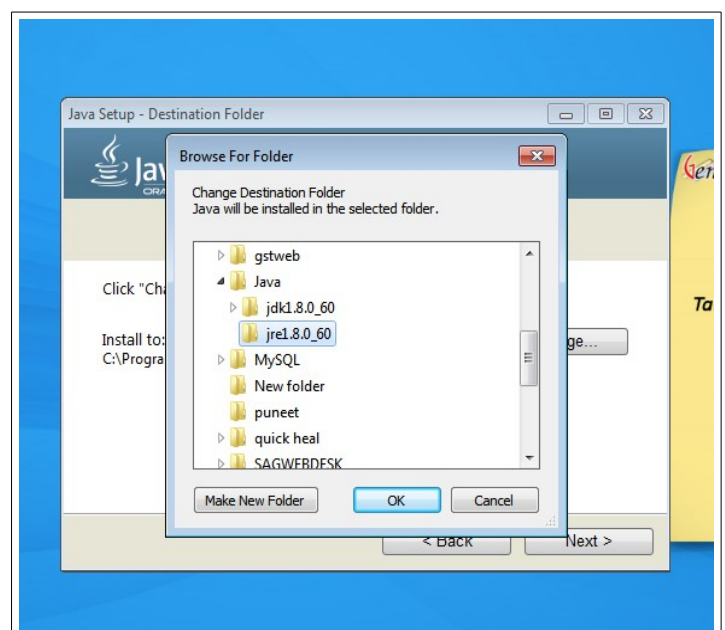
Java Setup - Destination Folder

Jav

ORA

Click "Cha

Install to:
C:\Progra

ge...

< Back

Next >

Browse For Folder

Change Destination Folder
Java will be installed in the selected folder.

gstweb
Java
jdk1.8.0_60
jre1.8.0_60
MySQL
New folder
puneet
quick heal
SAGWEBDESK

Make New Folder

OK

Cancel

Gen

Ta